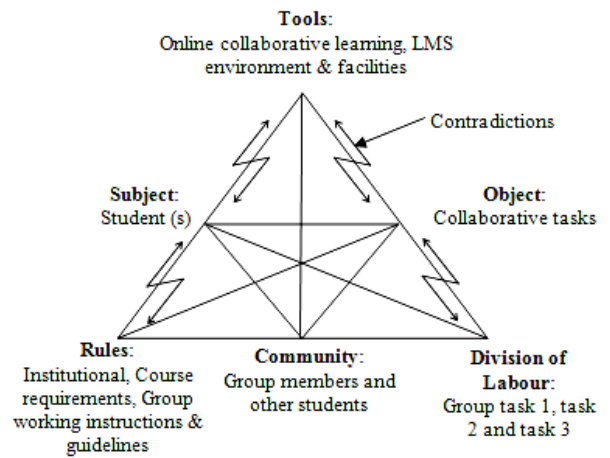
**Tools**:
Online collaborative learning, LMS environment & facilities

Contradictions

**Subject**:
Student (s)

**Object**:
Collaborative tasks

**Rules**:
Institutional, Course requirements, Group working instructions & guidelines

**Community**:
Group members and other students

**Division of Labour**:
Group task 1, task 2 and task 3